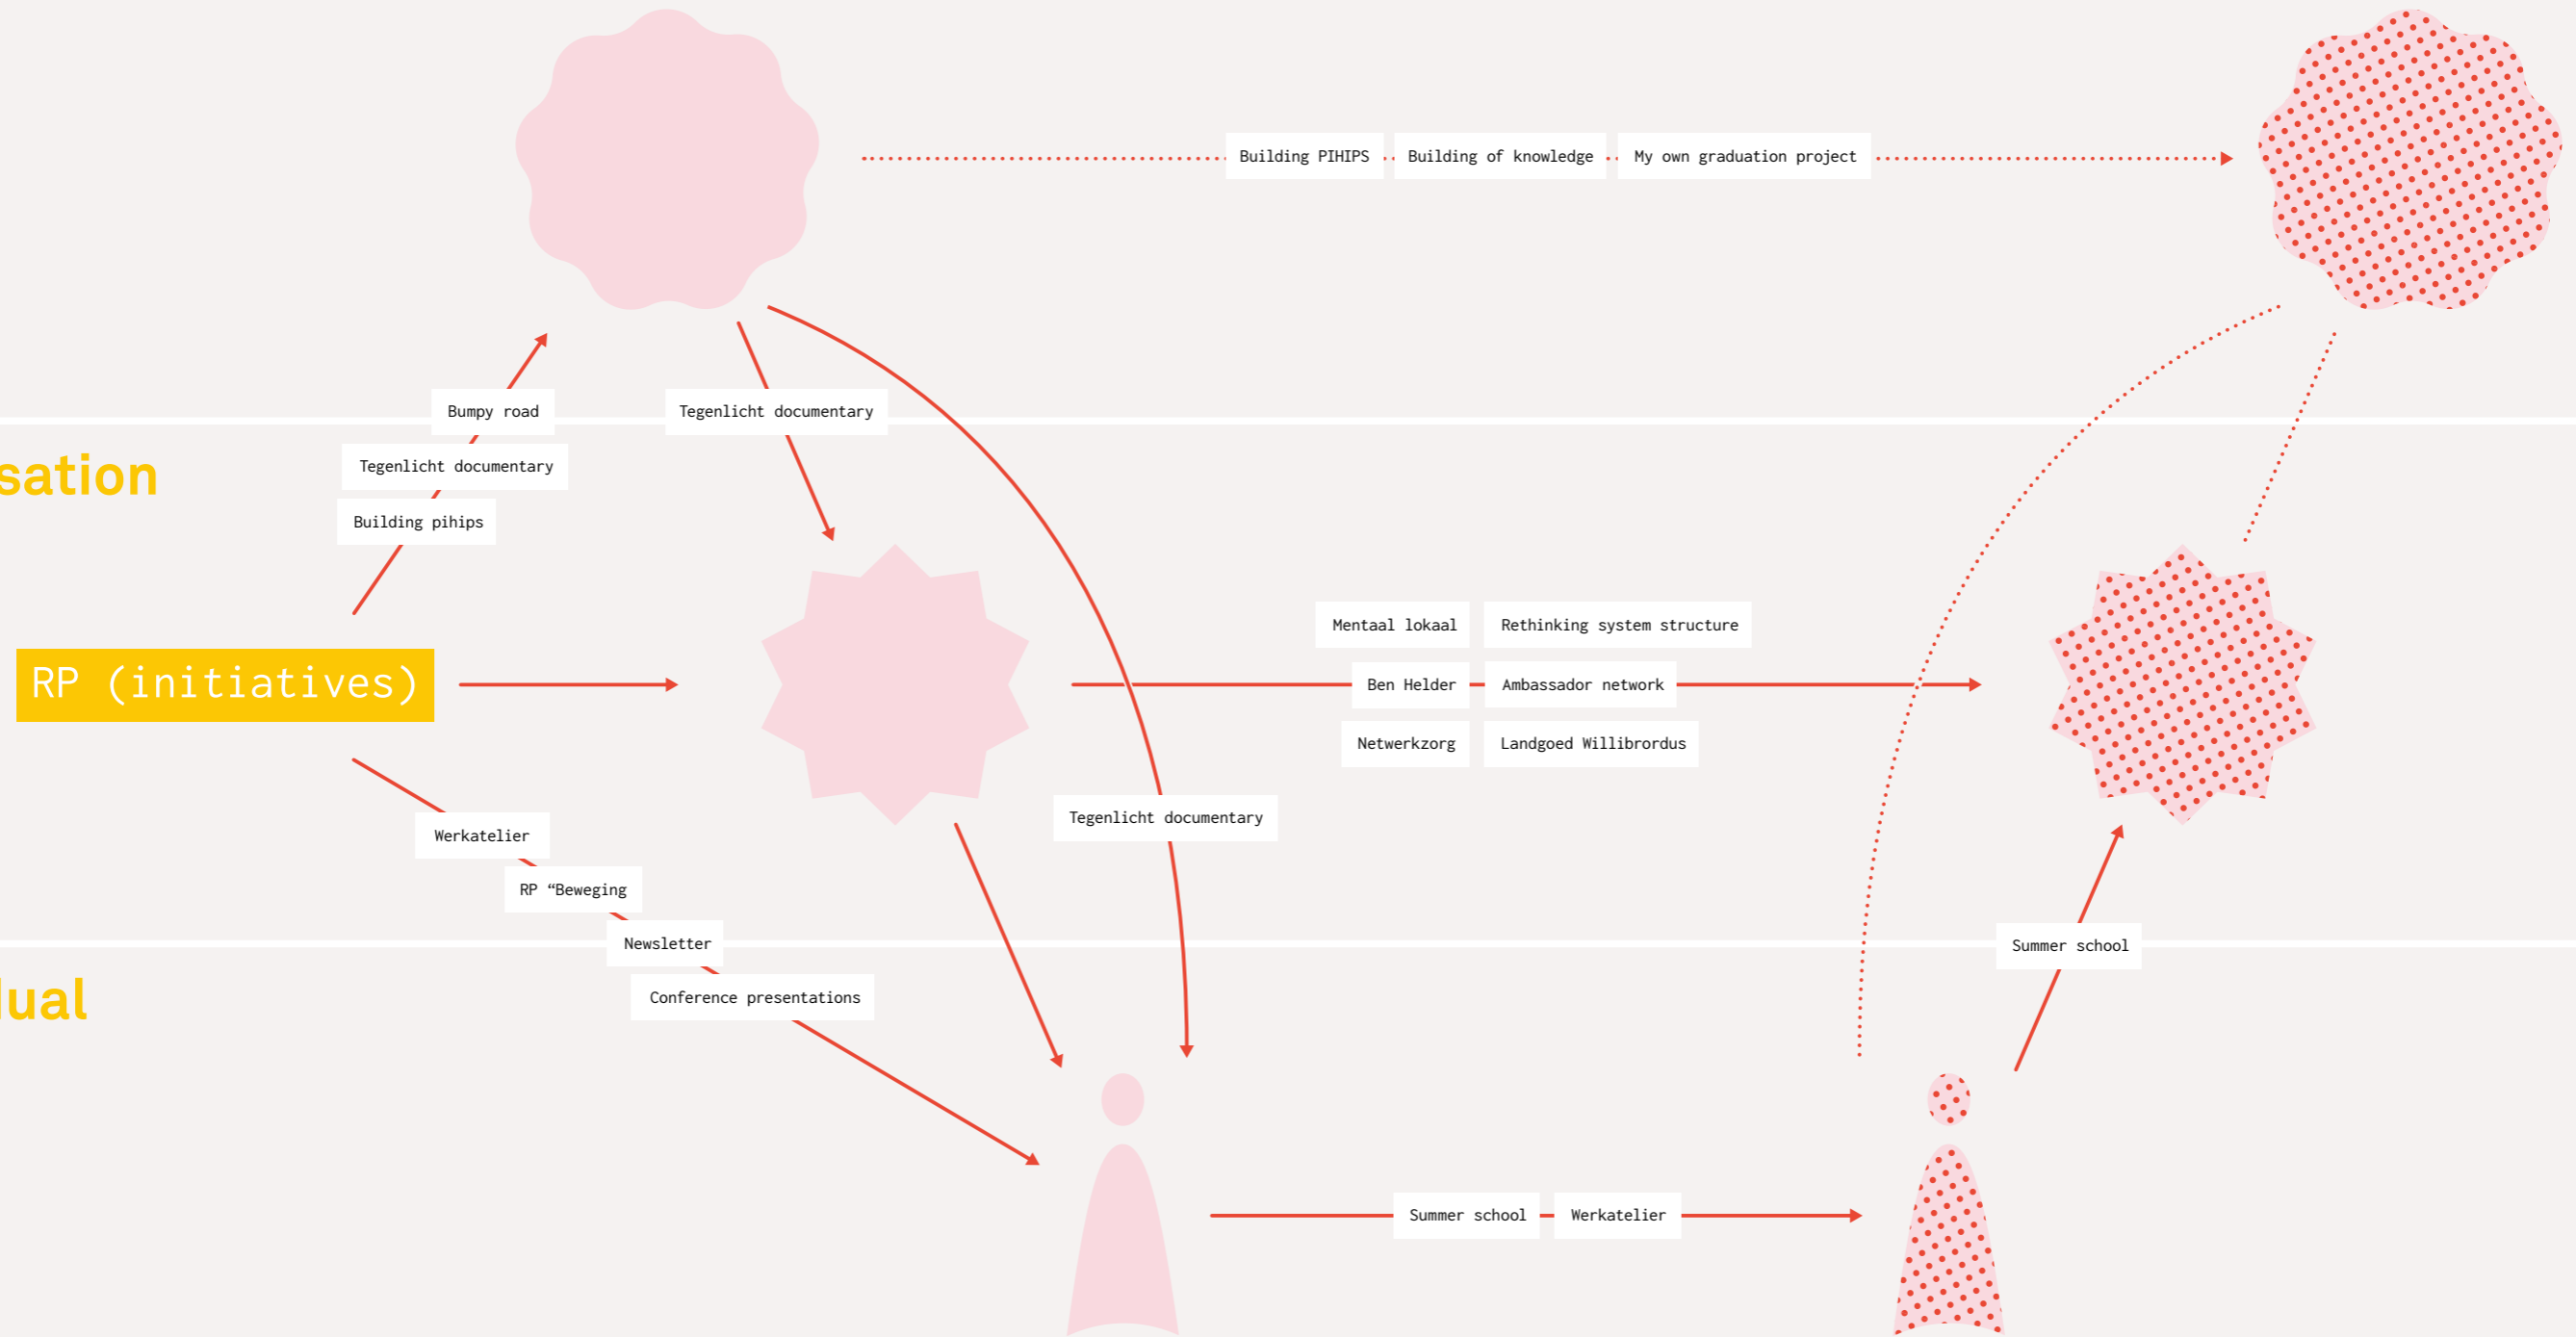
Building PIHIPS

Building of knowledge

My own graduation project

Bumpy road

Tegenlicht documentary

Tegenlicht documentary

Building pihips

sation

RP (initiatives)

Mentaal lokaal

Rethinking system structure

Ben Helder

Ambassador network

Netwerkzorg

Landgoed Willibrordus

Tegenlicht documentary

Werkatelier

RP “Beweging

Newsletter

Conference presentations

lual

Summer school

Summer school

Werkatelier